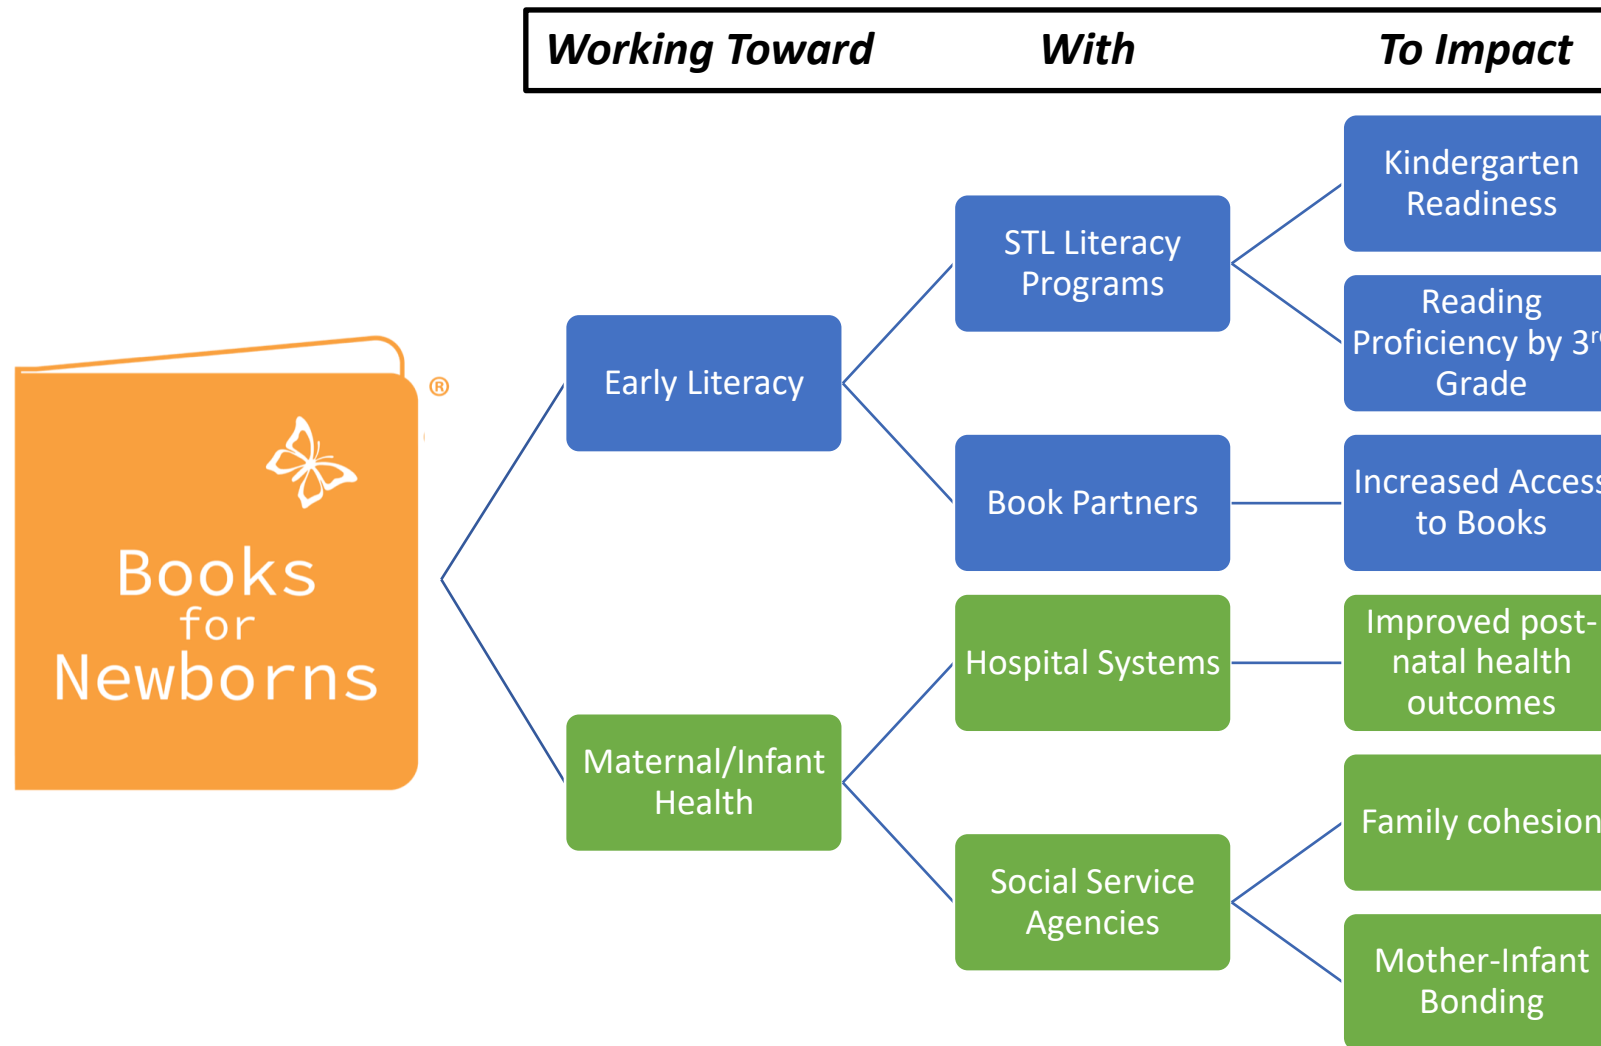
Working Toward With To Impact

Books for Newborns ®

Early Literacy

Maternal/Infant Health

STL Literacy Programs

Book Partners

Hospital Systems

Social Service Agencies

Kindergarten Readiness

Reading Proficiency by 3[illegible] Grade

Increased Access to Books

Improved post-natal health outcomes

Family cohesion

Mother-Infant Bonding